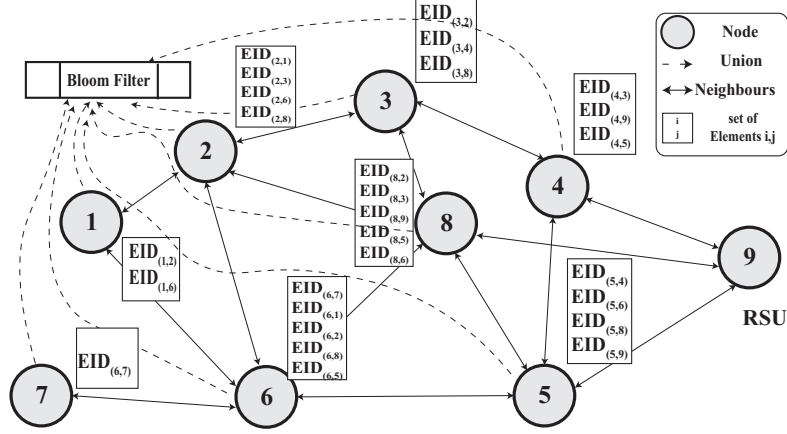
Bloom Filter

$EID_{(3,2)}$
$EID_{(3,4)}$
$EID_{(3,8)}$

Node
Union
Neighbours
i
j
set of Elements i,j

$EID_{(2,1)}$
$EID_{(2,3)}$
$EID_{(2,6)}$
$EID_{(2,8)}$

3

$EID_{(4,3)}$
$EID_{(4,9)}$
$EID_{(4,5)}$

2

4

$EID_{(8,2)}$
$EID_{(8,3)}$
$EID_{(8,9)}$
$EID_{(8,5)}$
$EID_{(8,6)}$

1

8

9

$EID_{(1,2)}$
$EID_{(1,6)}$

$EID_{(5,4)}$
$EID_{(5,6)}$
$EID_{(5,8)}$
$EID_{(5,9)}$

$EID_{(6,7)}$
$EID_{(6,1)}$
$EID_{(6,2)}$
$EID_{(6,8)}$
$EID_{(6,5)}$

RSU

$EID_{(6,7)}$

7

6

5